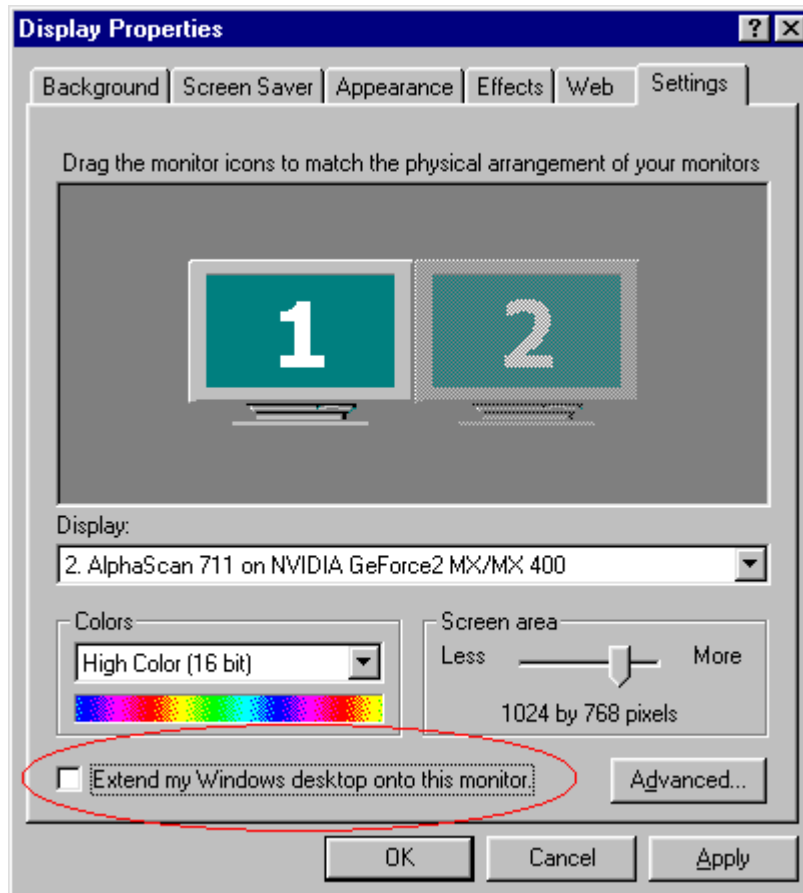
Display Properties

?

X

Background | Screen Saver | Appearance | Effects | Web | Settings

Drag the monitor icons to match the physical arrangement of your monitors

1

2

Display:

2. AlphaScan 711 on NVIDIA GeForce2 MX/MX 400

Colors

High Color (16 bit)

Screen area

Less

More

1024 by 768 pixels

Extend my Windows desktop onto this monitor.

Advanced...

OK

Cancel

Apply